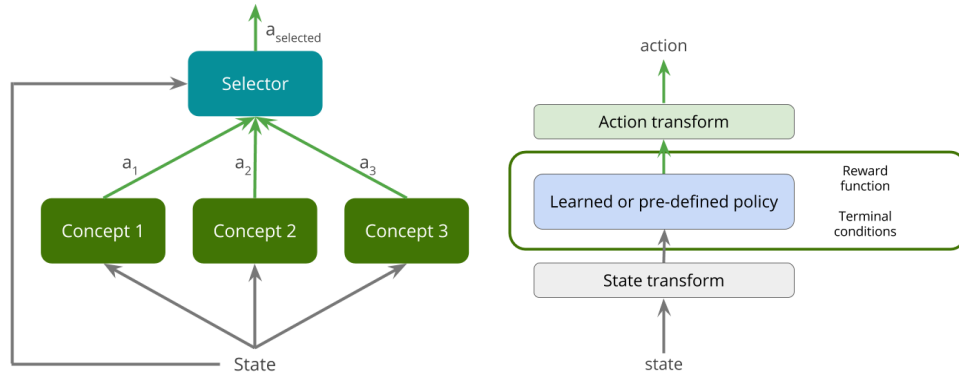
$a_{selected}$

Selector

$a_1$

$a_2$

$a_3$

Concept 1

Concept 2

Concept 3

State

action

Action transform

Learned or pre-defined policy

Reward function

Terminal conditions

State transform

state